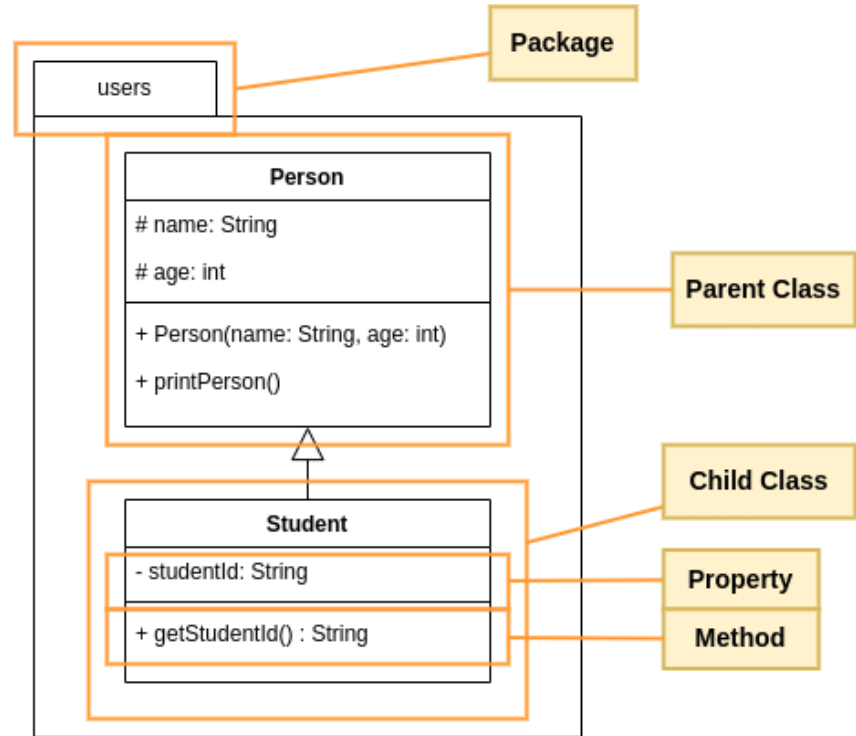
users

Package

Person

# name: String

# age: int

+ Person(name: String, age: int)

+ printPerson()

Parent Class

Child Class

Student

- studentId: String

+ getStudentId() : String

Property

Method